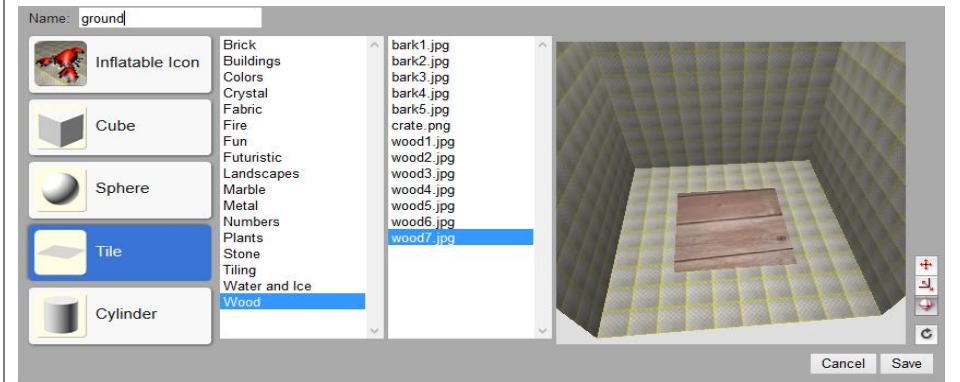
Name: ground

Inflatable Icon

Cube

Sphere

Tile

Cylinder

Brick
Buildings
Colors
Crystal
Fabric
Fire
Fun
Futuristic
Landscapes
Marble
Metal
Numbers
Plants
Stone
Tiling
Water and Ice
Wood

bark1.jpg
bark2.jpg
bark3.jpg
bark4.jpg
bark5.jpg
crate.png
wood1.jpg
wood2.jpg
wood3.jpg
wood4.jpg
wood5.jpg
wood6.jpg
wood7.jpg

Cancel Save